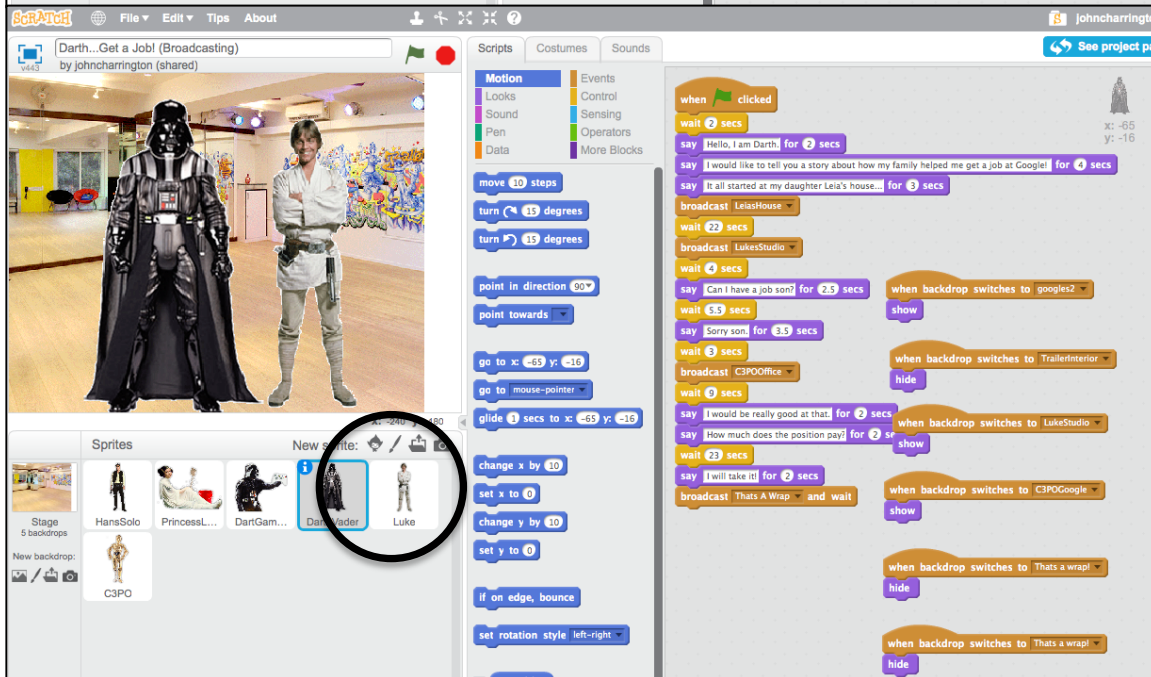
SCRATCH File▾ Edit▾ Tips About

johncharringto

Darth...Get a Job! (Broadcasting)
by johncharrington (shared)
v443

Scripts Costumes Sounds

See project pa

Motion
Looks
Sound
Pen
Data
Events
Control
Sensing
Operators
More Blocks

move 10 steps
turn ↻ 15 degrees
turn ↺ 15 degrees
point in direction 90▾
point towards ▾
go to x: -65 y: -16
go to mouse-pointer ▾
glide 1 secs to x: -65 y: -16
change x by 10
set x to 0
change y by 10
set y to 0
if on edge, bounce
set rotation style left-right ▾

when clicked
wait 2 secs
say Hello, I am Darth. for 2 secs
say I would like to tell you a story about how my family helped me get a job at Google! for 4 secs
say It all started at my daughter Leia's house... for 3 secs
broadcast LeiasHouse ▾
wait 22 secs
broadcast LukesStudio ▾
wait 4 secs
say Can I have a job son? for 2.5 secs
wait 5.5 secs
say Sorry son. for 3.5 secs
wait 3 secs
broadcast C3POOffice ▾
wait 9 secs
say I would be really good at that. for 2 secs
say How much does the position pay? for 2 se
wait 23 secs
say I will take it! for 2 secs
broadcast Thats A Wrap ▾ and wait

x: -65
y: -16

when backdrop switches to googles2 ▾
show
when backdrop switches to TrailerInterior ▾
hide
when backdrop switches to LukeStudio ▾
show
when backdrop switches to C3POGoogle ▾
show
when backdrop switches to Thats a wrap! ▾
hide
when backdrop switches to Thats a wrap! ▾
hide

x: -240 y: -180

Sprites
New sprite:
Stage
5 backdrops
New backdrop:
HansSolo
PrincessL...
DartGam...
DarthVader
Luke
C3PO